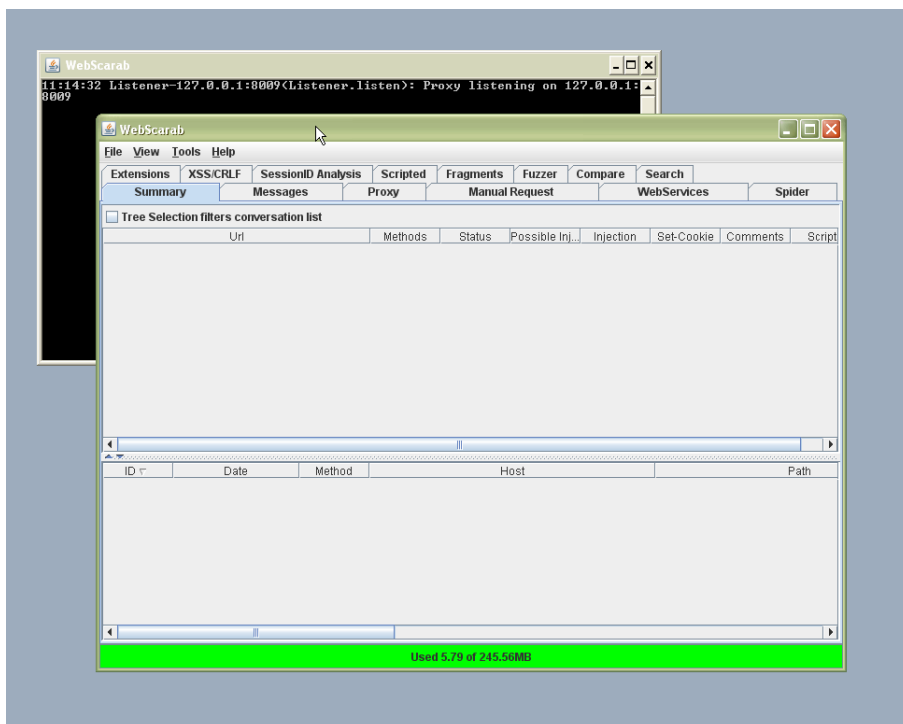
WebScarab

11:14:32 Listener-127.0.0.1:8009<Listener.listen): Proxy listening on 127.0.0.1:8009

WebScarab

File View Tools Help

Extensions XSS/CRLF SessionID Analysis Scripted Fragments Fuzzer Compare Search

Summary Messages Proxy Manual Request WebServices Spider

Tree Selection filters conversation list

| Url | Methods | Status | Possible Inj... | Injection | Set-Cookie | Comments | Script |
|---|---|---|---|---|---|---|---|

| ID | Date | Method | Host | Path |
|---|---|---|---|---|

Used 5.79 of 245.56MB